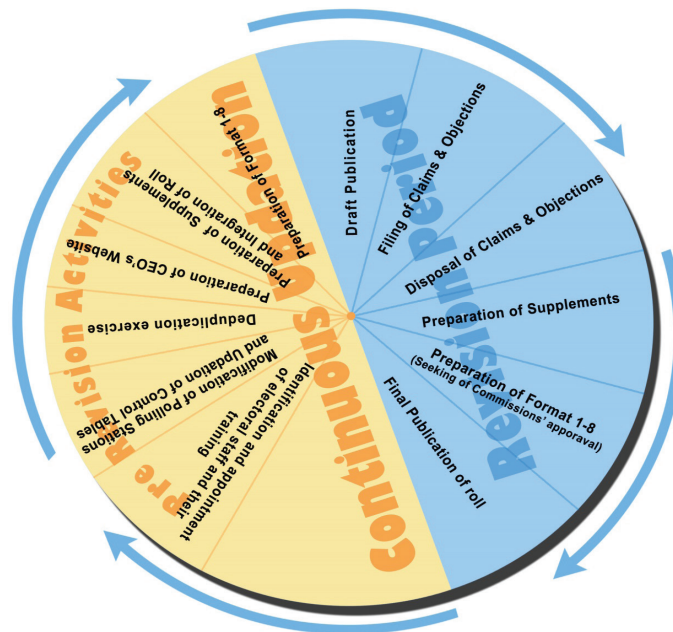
Revision Period

Draft Publication

Filing of Claims & Objections

Disposal of Claims & Objections

Preparation of Supplements

Preparation of Format 1-8 (Seeking of Commissions' apporaval)

Final Publication of roll

Continuous Updation

Pre Revision Activities

Preparation of Format 1-8

Preparation of Supplements and integration of Roll

Preparation of CEO's Website

Deduplication exercise

Modification of Polling Stations and Updation of Control Tables

Identification and appointment of electoral staff and their training